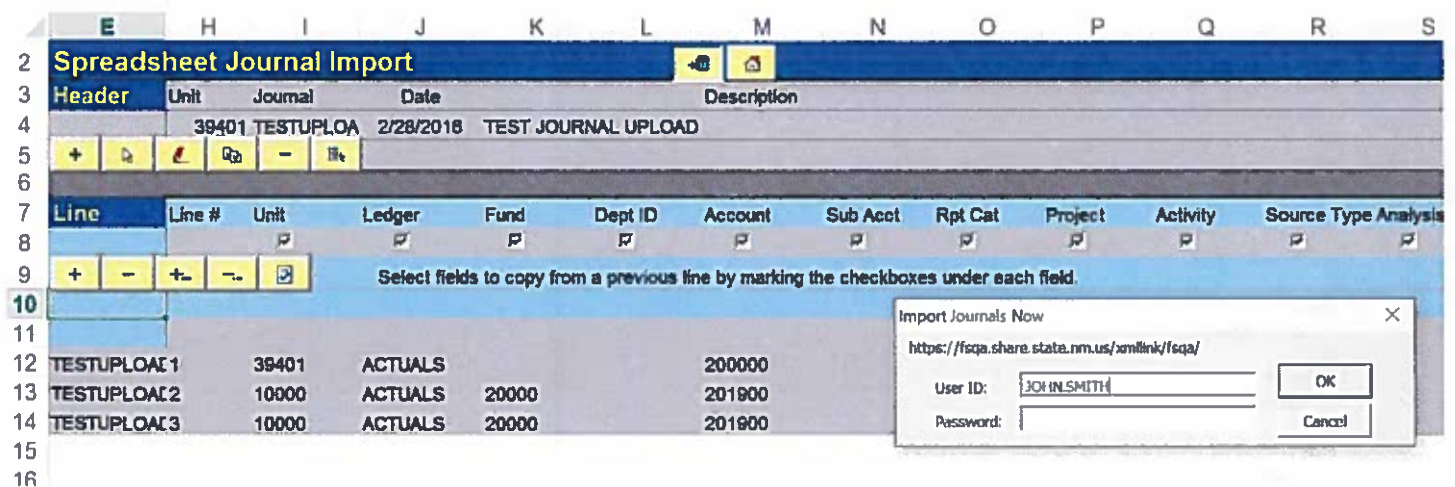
| | E | H | I | J | K | L | M | N | O | P | Q | R | S |
|---|---|---|---|---|---|---|---|---|---|---|---|---|---|
| 2 | Spreadsheet Journal Import | | | | | | | | | | | | |
| 3 | Header | Unit | Journal | Date | | | Description | | | | | | |
| 4 | | 39401 | TESTUPLOA | 2/28/2016 | TEST JOURNAL UPLOAD | | | | | | | | |
| 5 | + | | | | − | | | | | | | | |
| 6 | | | | | | | | | | | | | |
| 7 | Line | Line # | Unit | Ledger | Fund | Dept ID | Account | Sub Acct | Rpt Cat | Project | Activity | Source Type | Analysis |
| 8 | | | | | | | | | | | | | |
| 9 | + | − | +− | −. | | | Select fields to copy from a previous line by marking the checkboxes under each field. | | | | | | |
| 10 | | | | | | | | | | | | | |
| 11 | | | | | | | | | | | | | |
| 12 | TESTUPLOAI | 1 | 39401 | ACTUALS | | | 200000 | | | | | | |
| 13 | TESTUPLOAI | 2 | 10000 | ACTUALS | 20000 | | 201900 | | | | | | |
| 14 | TESTUPLOAI | 3 | 10000 | ACTUALS | 20000 | | 201900 | | | | | | |
| 15 | | | | | | | | | | | | | |
| 16 | | | | | | | | | | | | | |

Import Journals Now
https://fsqa.share.state.nm.us/xmllink/fsqa/
User ID: JOHN.SMITH
Password:
OK
Cancel